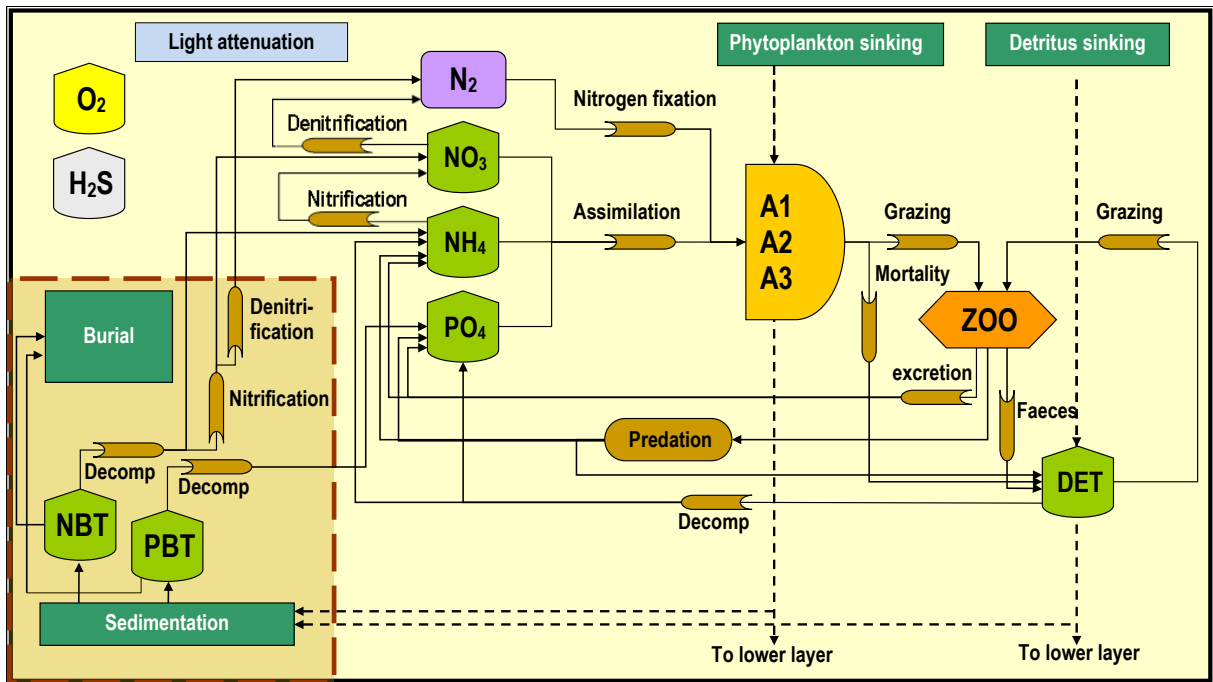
Light attenuation

$O_2$

$H_2S$

$N_2$

Denitrification

$NO_3$

Nitrification

$NH_4$

$PO_4$

Nitrogen fixation

Assimilation

Phytoplankton sinking

Detritus sinking

A1
A2
A3

Grazing

Grazing

Mortality

ZOO

excretion

Faeces

Predation

DET

Decomp

Burial

Denitrification

Nitrification

Decomp

Decomp

NBT

PBT

Sedimentation

To lower layer

To lower layer